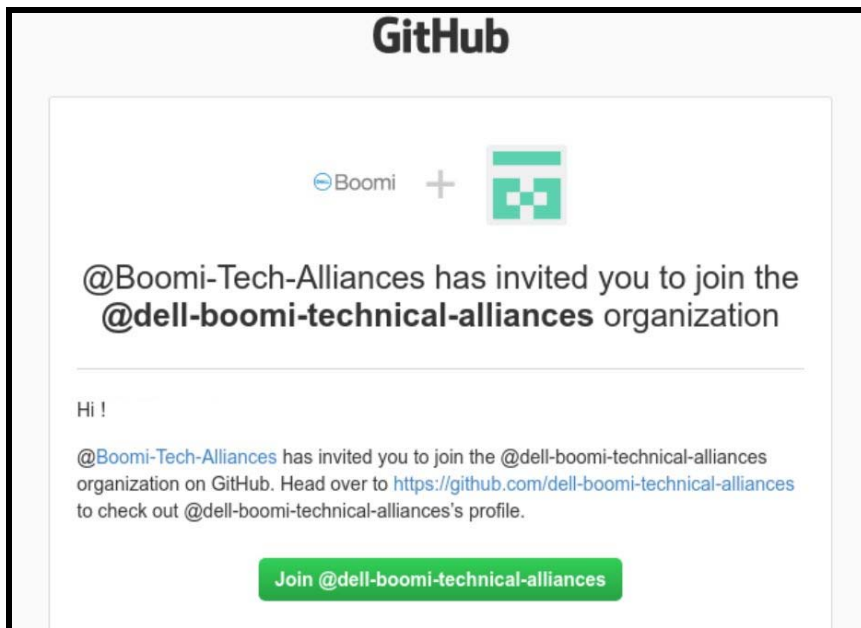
GitHub

Boomi +

@Boomi-Tech-Alliances has invited you to join the **@dell-boomi-technical-alliances** organization

Hi !

@Boomi-Tech-Alliances has invited you to join the @dell-boomi-technical-alliances organization on GitHub. Head over to https://github.com/dell-boomi-technical-alliances to check out @dell-boomi-technical-alliances's profile.

Join @dell-boomi-technical-alliances